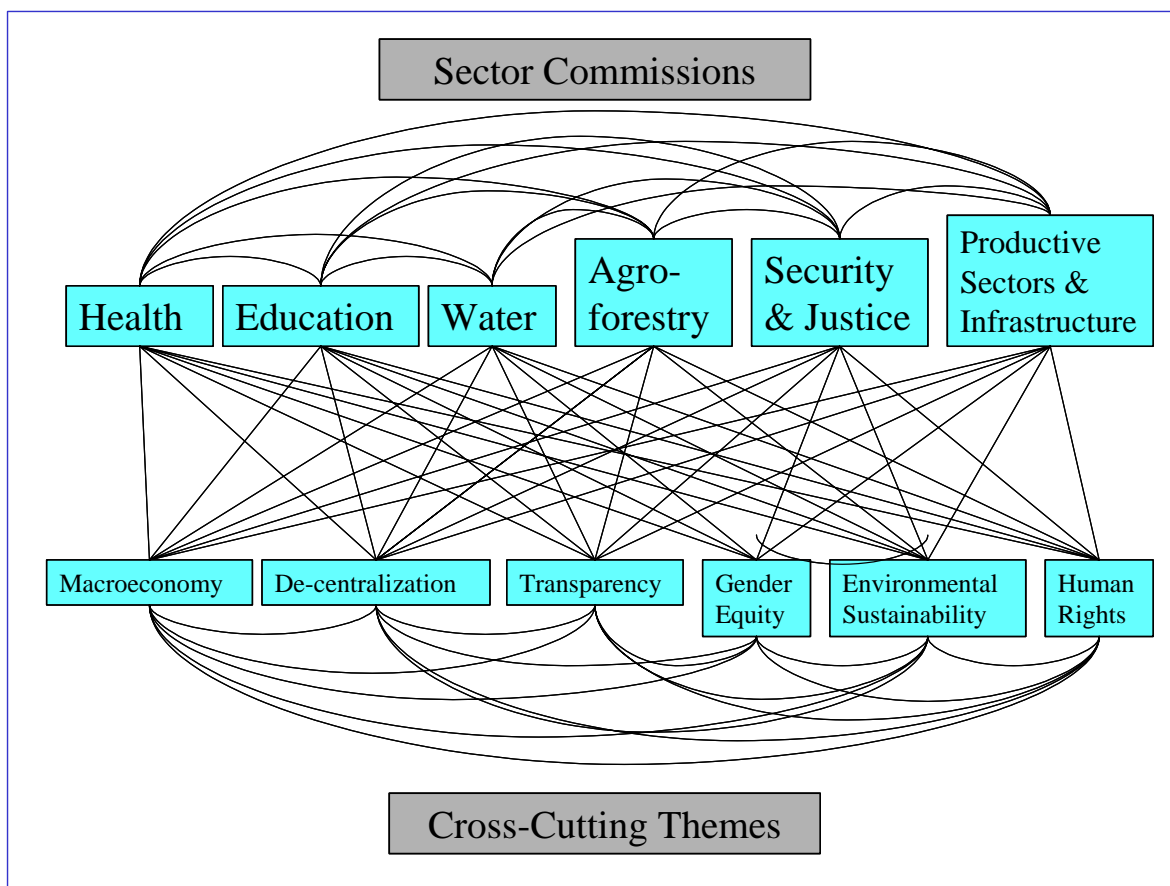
Sector Commissions

Health

Education

Water

Agroforestry

Security & Justice

Productive Sectors & Infrastructure

Macroeconomy

De-centralization

Transparency

Gender Equity

Environmental Sustainability

Human Rights

Cross-Cutting Themes